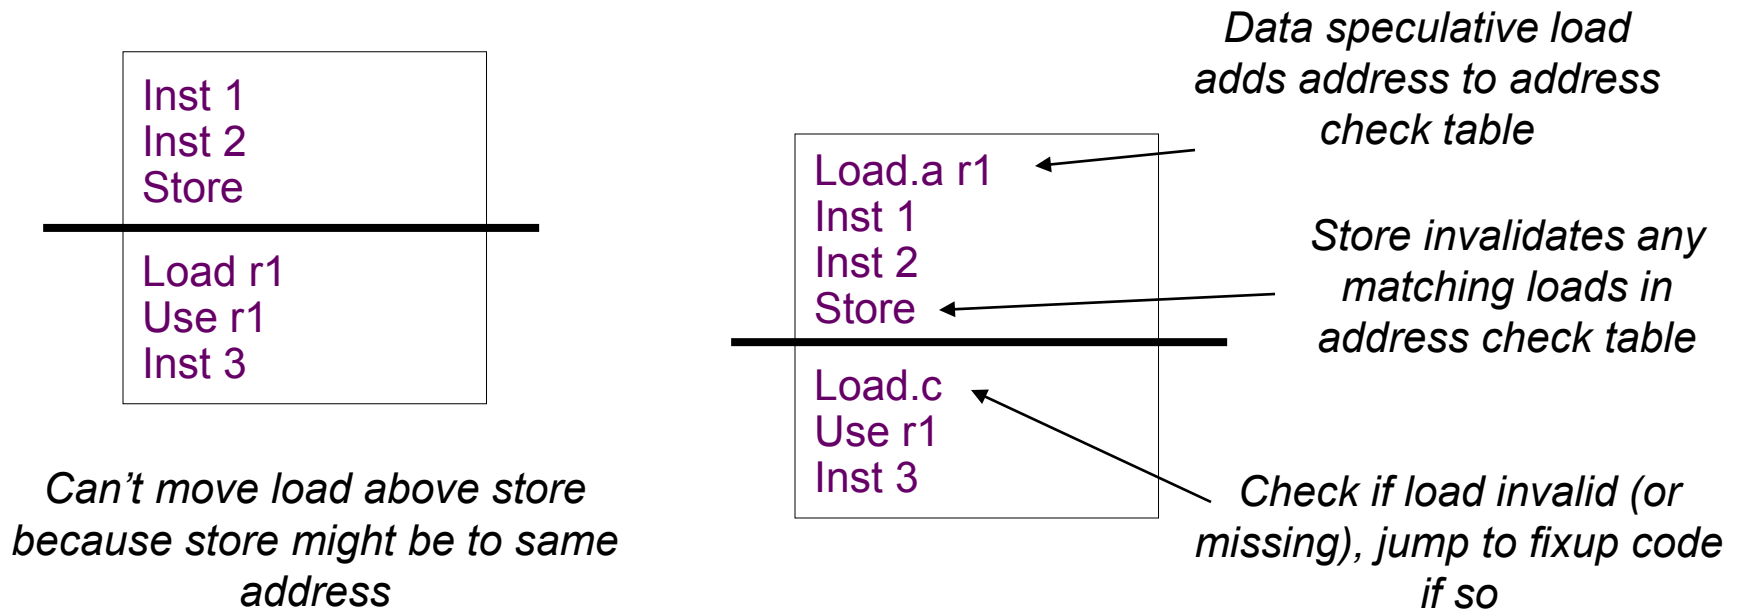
Inst 1
Inst 2
Store

Load r1
Use r1
Inst 3

Can't move load above store because store might be to same address

Data speculative load adds address to address check table

Load.a r1
Inst 1
Inst 2
Store

Load.c
Use r1
Inst 3

Store invalidates any matching loads in address check table

Check if load invalid (or missing), jump to fixup code if so